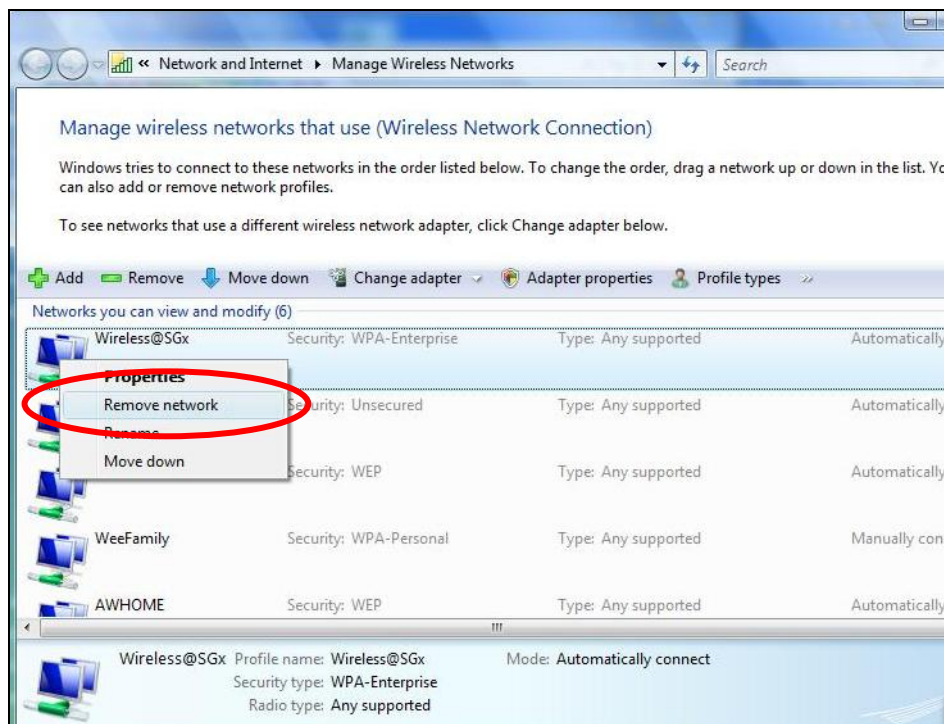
« Network and Internet ▸ Manage Wireless Networks

Search

Manage wireless networks that use (Wireless Network Connection)

Windows tries to connect to these networks in the order listed below. To change the order, drag a network up or down in the list. Yo can also add or remove network profiles.

To see networks that use a different wireless network adapter, click Change adapter below.

Add Remove Move down Change adapter Adapter properties Profile types »

Networks you can view and modify (6)

Wireless@SGx Security: WPA-Enterprise Type: Any supported Automatically

Properties
Remove network
Rename
Move down

Security: Unsecured Type: Any supported Automatically

Security: WEP Type: Any supported Automatically

WeeFamily Security: WPA-Personal Type: Any supported Manually con

AWHOME Security: WEP Type: Any supported Automatically

Wireless@SGx Profile name: Wireless@SGx Mode: Automatically connect
Security type: WPA-Enterprise
Radio type: Any supported